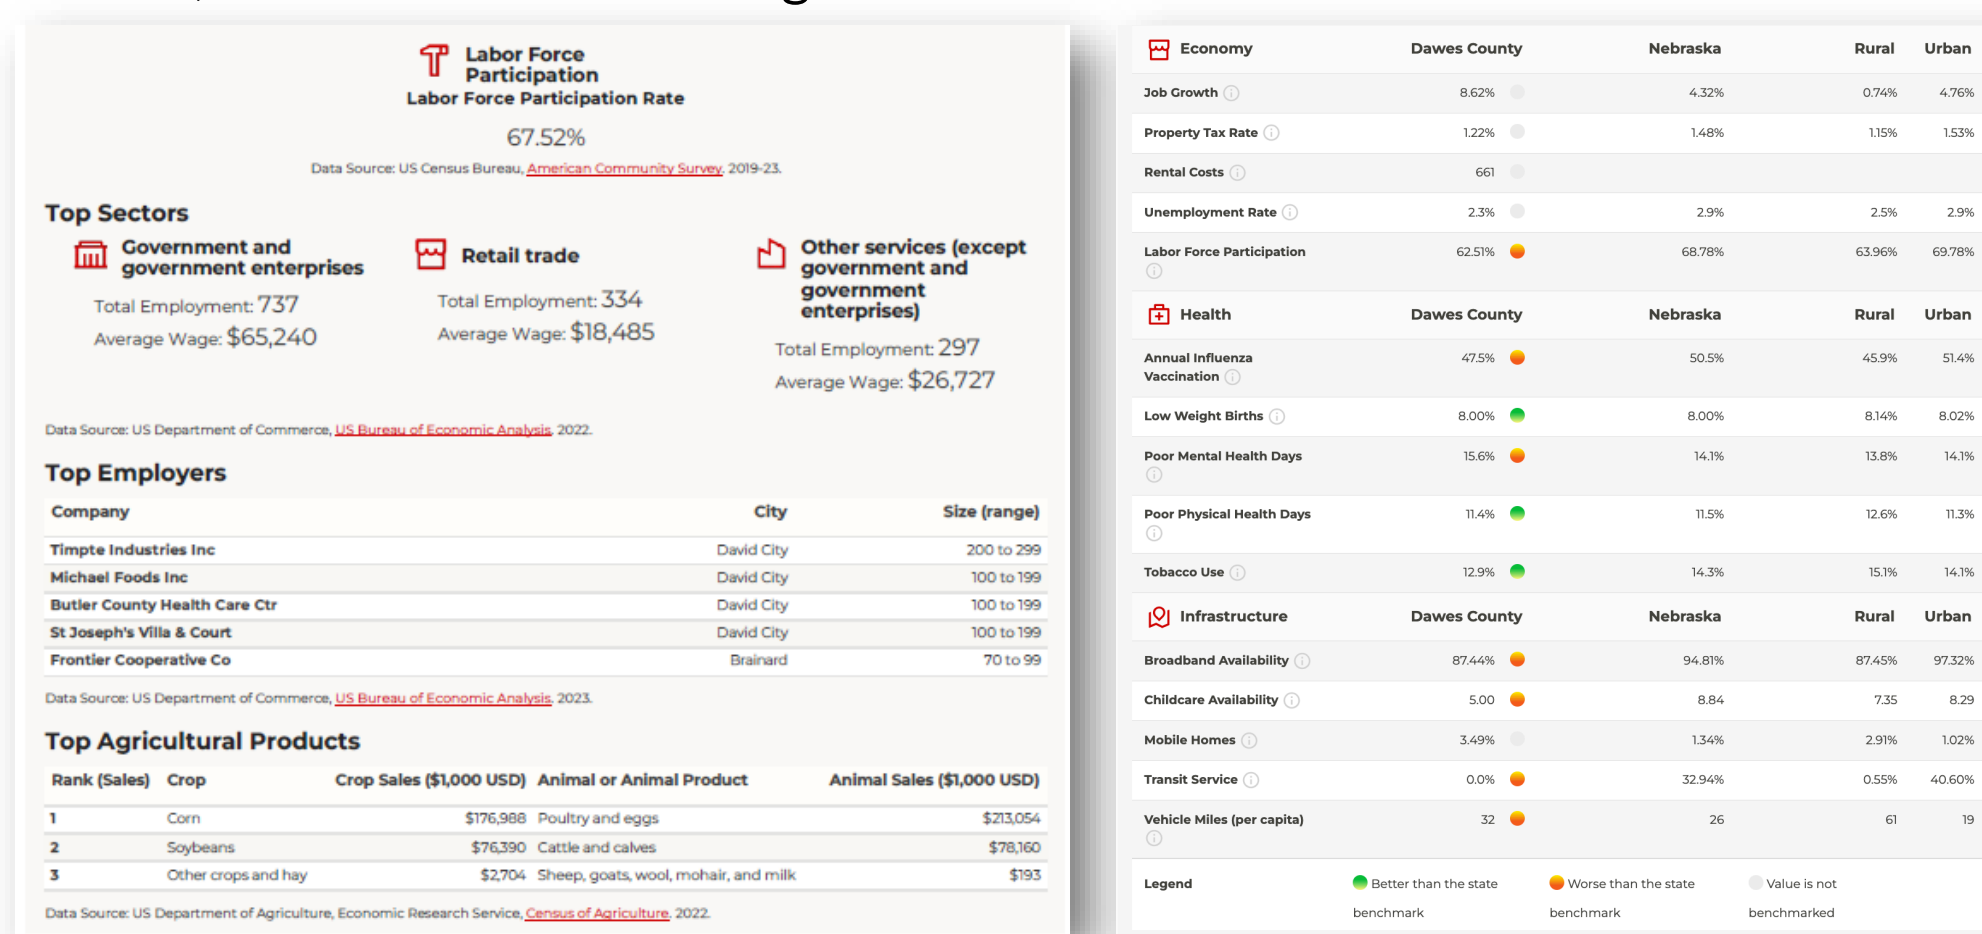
Labor Force Participation
Labor Force Participation Rate

67.52%

Data Source: US Census Bureau, American Community Survey, 2019-23.

Top Sectors

Government and government enterprises
Total Employment: 737
Average Wage: $65,240

Retail trade
Total Employment: 334
Average Wage: $18,485

Other services (except government and government enterprises)
Total Employment: 297
Average Wage: $26,727

Data Source: US Department of Commerce, US Bureau of Economic Analysis, 2022.

Top Employers

| Company | City | Size (range) |
|---|---|---|
| Timpte Industries Inc | David City | 200 to 299 |
| Michael Foods Inc | David City | 100 to 199 |
| Butler County Health Care Ctr | David City | 100 to 199 |
| St Joseph's Villa & Court | David City | 100 to 199 |
| Frontier Cooperative Co | Brainard | 70 to 99 |

Data Source: US Department of Commerce, US Bureau of Economic Analysis, 2023.

Top Agricultural Products

| Rank (Sales) | Crop | Crop Sales ($1,000 USD) | Animal or Animal Product | Animal Sales ($1,000 USD) |
|---|---|---|---|---|
| 1 | Corn | $176,988 | Poultry and eggs | $213,054 |
| 2 | Soybeans | $76,390 | Cattle and calves | $78,160 |
| 3 | Other crops and hay | $2,704 | Sheep, goats, wool, mohair, and milk | $193 |

Data Source: US Department of Agriculture, Economic Research Service, Census of Agriculture, 2022.

| Economy | Dawes County | Nebraska | Rural | Urban |
|---|---|---|---|---|
| Job Growth | 8.62% | 4.32% | 0.74% | 4.76% |
| Property Tax Rate | 1.22% | 1.48% | 1.15% | 1.53% |
| Rental Costs | 661 | | | |
| Unemployment Rate | 2.3% | 2.9% | 2.5% | 2.9% |
| Labor Force Participation | 62.51% | 68.78% | 63.96% | 69.78% |

| Health | Dawes County | Nebraska | Rural | Urban |
|---|---|---|---|---|
| Annual Influenza Vaccination | 47.5% | 50.5% | 45.9% | 51.4% |
| Low Weight Births | 8.00% | 8.00% | 8.14% | 8.02% |
| Poor Mental Health Days | 15.6% | 14.1% | 13.8% | 14.1% |
| Poor Physical Health Days | 11.4% | 11.5% | 12.6% | 11.3% |
| Tobacco Use | 12.9% | 14.3% | 15.1% | 14.1% |

| Infrastructure | Dawes County | Nebraska | Rural | Urban |
|---|---|---|---|---|
| Broadband Availability | 87.44% | 94.81% | 87.45% | 97.32% |
| Childcare Availability | 5.00 | 8.84 | 7.35 | 8.29 |
| Mobile Homes | 3.49% | 1.34% | 2.91% | 1.02% |
| Transit Service | 0.0% | 32.94% | 0.55% | 40.60% |
| Vehicle Miles (per capita) | 32 | 26 | 61 | 19 |

Legend Better than the state benchmark Worse than the state benchmark Value is not benchmarked